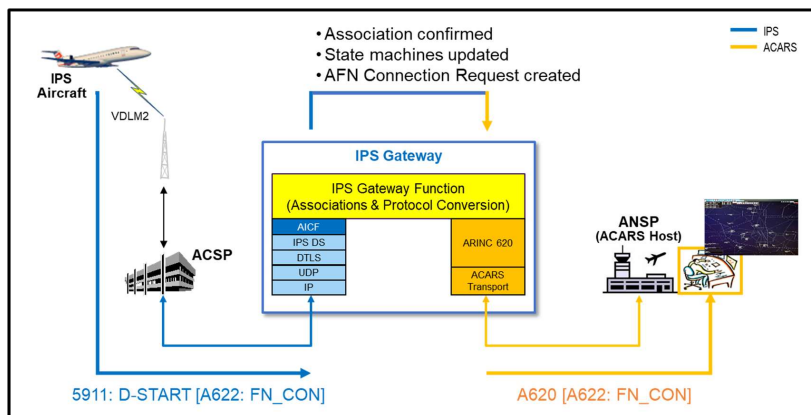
IPS
ACARS

• Association confirmed
• State machines updated
• AFN Connection Request created

IPS Aircraft

VDLM2

IPS Gateway

IPS Gateway Function (Associations & Protocol Conversion)

AICF
IPS DS
DTLS
UDP
IP

ARINC 620

ACARS Transport

ACSP

ANSP (ACARS Host)

5911: D-START [A622: FN_CON]

A620 [A622: FN_CON]